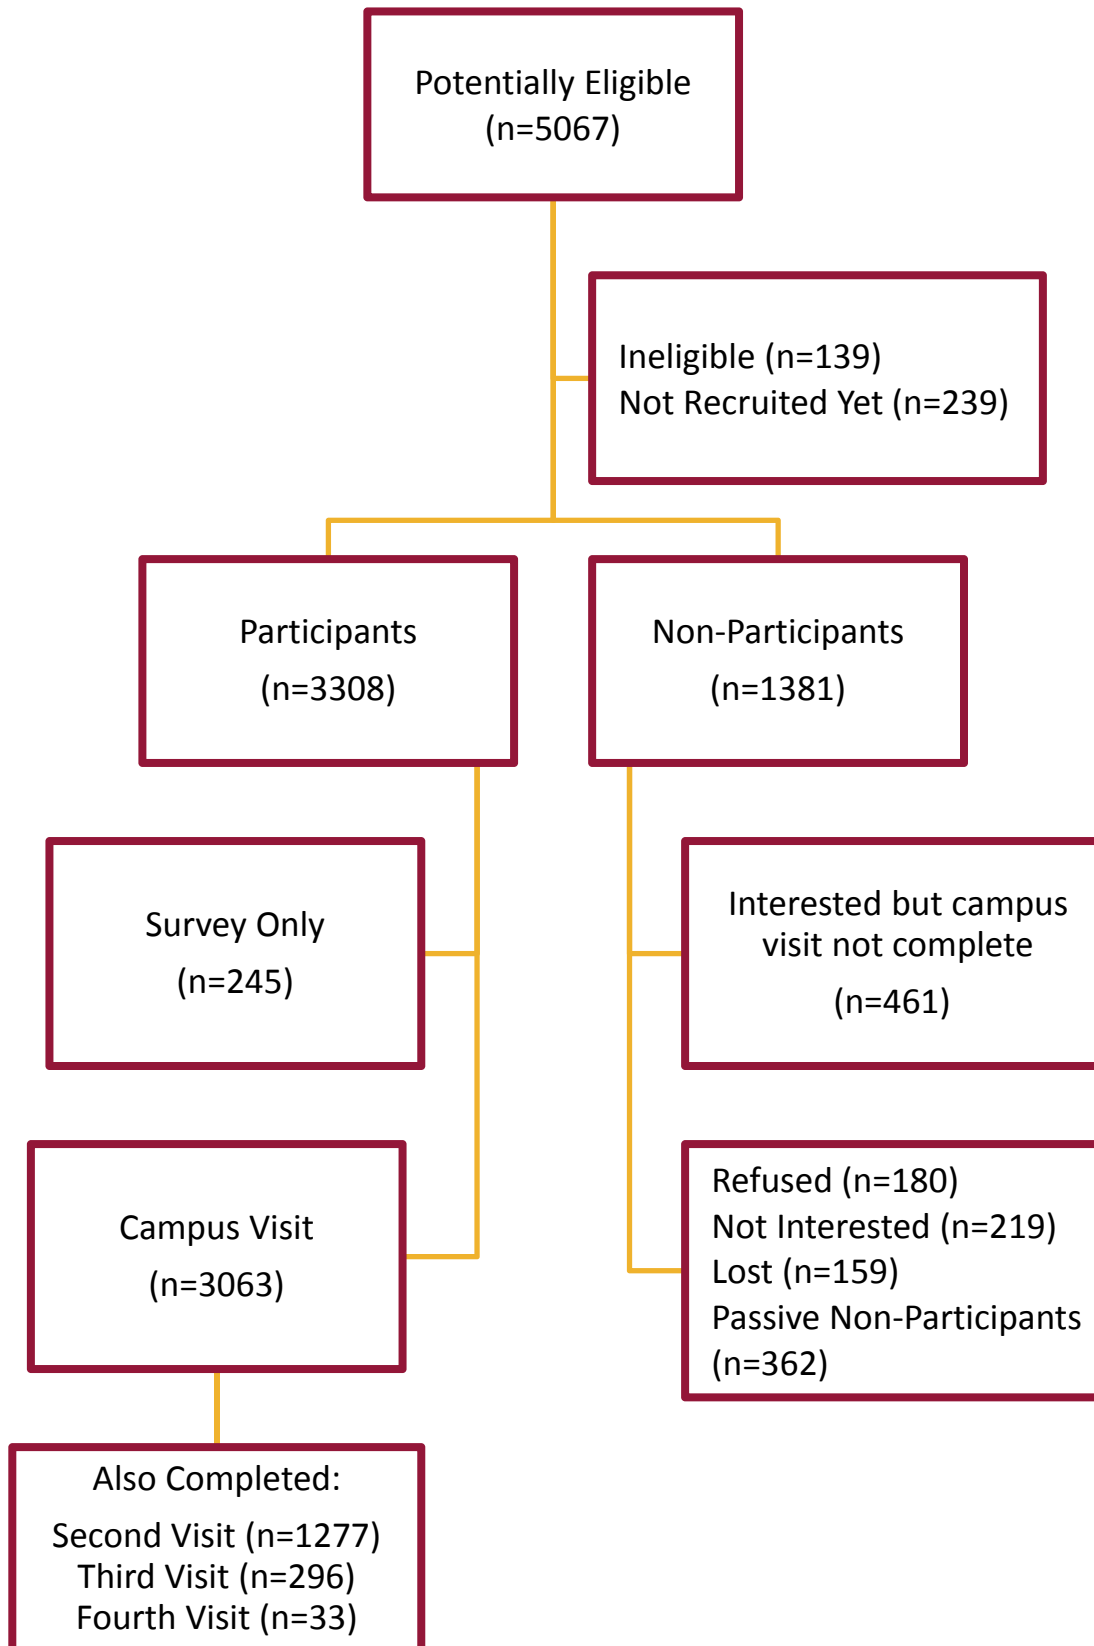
Potentially Eligible
(n=5067)

Ineligible (n=139)
Not Recruited Yet (n=239)

Participants
(n=3308)

Non-Participants
(n=1381)

Survey Only
(n=245)

Interested but campus visit not complete
(n=461)

Campus Visit
(n=3063)

Refused (n=180)
Not Interested (n=219)
Lost (n=159)
Passive Non-Participants (n=362)

Also Completed:
Second Visit (n=1277)
Third Visit (n=296)
Fourth Visit (n=33)